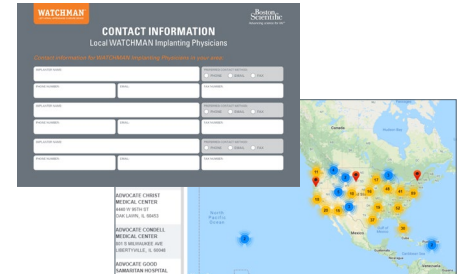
WATCHMAN

Boston Scientific
Advancing science for life™

CONTACT INFORMATION
Local WATCHMAN Implanting Physicians

Contact information for WATCHMAN Implanting Physicians in your area.

IMPLANTER NAME
PREFERRED CONTACT METHOD
PHONE EMAIL FAX
PHONE NUMBER
EMAIL
FAX NUMBER

IMPLANTER NAME
PREFERRED CONTACT METHOD
PHONE EMAIL FAX
PHONE NUMBER
EMAIL
FAX NUMBER

IMPLANTER NAME
PREFERRED CONTACT METHOD
PHONE EMAIL FAX
PHONE NUMBER
EMAIL
FAX NUMBER

ADVOCATE CHRIST MEDICAL CENTER
4440 W 95TH ST
OAK LAWN, IL 60453

ADVOCATE CONDELL MEDICAL CENTER
801 S MILWAUKEE AVE
LIBERTYVILLE, IL 60048

ADVOCATE GOOD SAMARITAN HOSPITAL

Canada
United States
Mexico
North Pacific Ocean